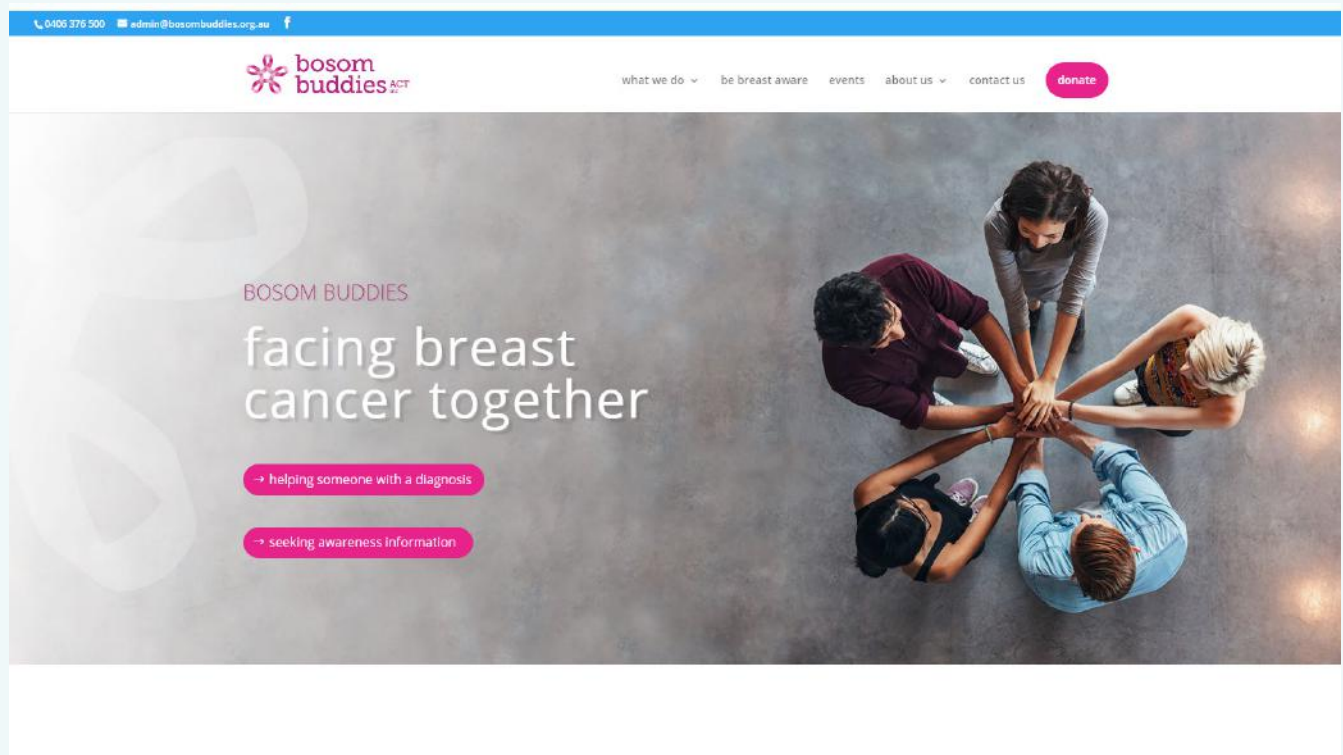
0406 376 500 admin@bosombuddies.org.au f

bosom buddies ACT

what we do be breast aware events about us contact us donate

BOSOM BUDDIES

facing breast cancer together

→ helping someone with a diagnosis

→ seeking awareness information